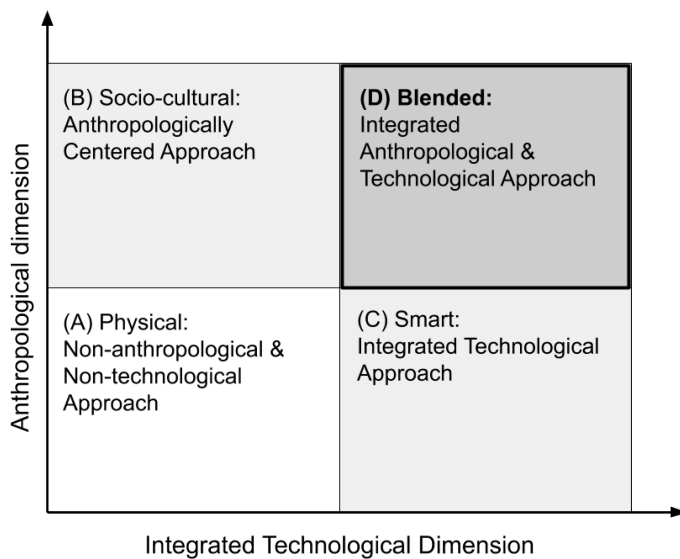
Anthropological dimension

(B) Socio-cultural: Anthropologically Centered Approach

**(D) Blended:** Integrated Anthropological & Technological Approach

(A) Physical: Non-anthropological & Non-technological Approach

(C) Smart: Integrated Technological Approach

Integrated Technological Dimension